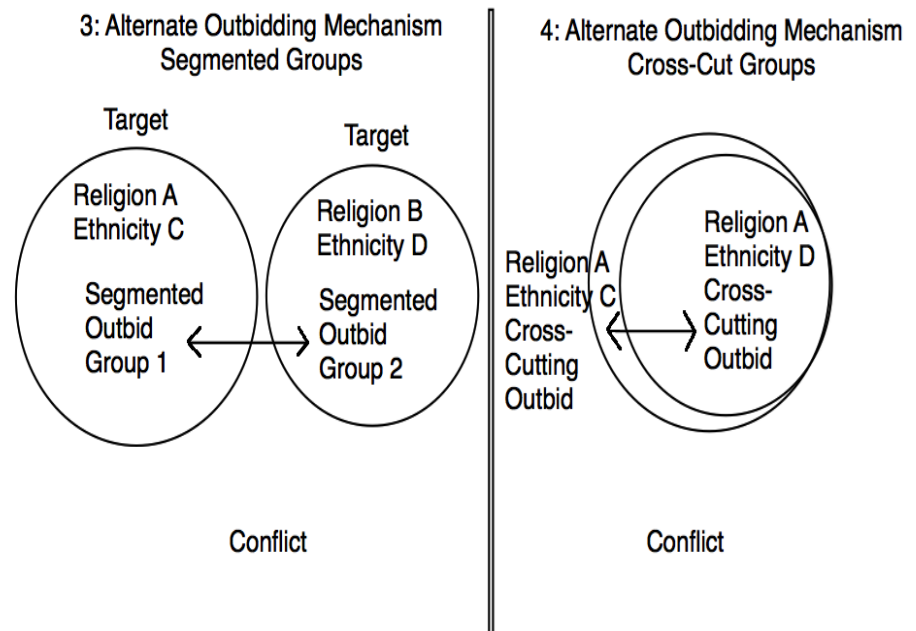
3: Alternate Outbidding Mechanism
Segmented Groups

Target

Religion A
Ethnicity C

Segmented
Outbid
Group 1

Target

Religion B
Ethnicity D

Segmented
Outbid
Group 2

Conflict

4: Alternate Outbidding Mechanism
Cross-Cut Groups

Religion A
Ethnicity C
Cross-
Cutting
Outbid

Religion A
Ethnicity D
Cross-
Cutting
Outbid

Conflict